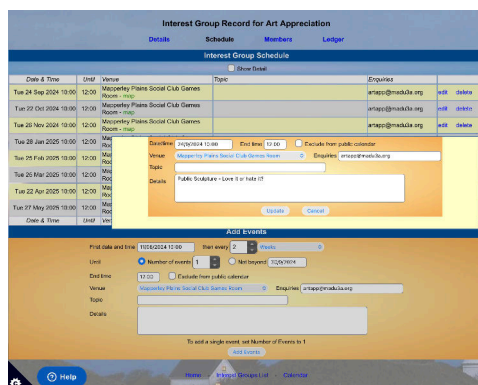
Interest Group Record for Art Appreciation

Details Schedule Members Ledger

Interest Group Schedule

Show Detail

| Date & Time | Until | Venue | Topic | Enquiries | | |
|---|---|---|---|---|---|---|
| Tue 24 Sep 2024 10:00 | 12:00 | Mapperley Plains Social Club Games Room - map | | artapp@madu3a.org | edit | delete |
| Tue 22 Oct 2024 10:00 | 12:00 | Mapperley Plains Social Club Games Room - map | | artapp@madu3a.org | edit | delete |
| Tue 26 Nov 2024 10:00 | 12:00 | Mapperley Plains Social Club Games Room - map | | artapp@madu3a.org | edit | delete |
| Tue 28 Jan 2025 10:00 | 12:00 | Map Roo | | | edit | delete |
| Tue 25 Feb 2025 10:00 | 12:00 | Map Roo | | | edit | delete |
| Tue 25 Mar 2025 10:00 | 12:00 | Map Roo | | | edit | delete |
| Tue 22 Apr 2025 10:00 | 12:00 | Map Roo | | | edit | delete |
| Tue 27 May 2025 10:00 | 12:00 | Map Roo | | | edit | delete |
| Date & Time | Until | Ven | | | | |

Date/time 24/9/2024 10:00 End time 12:00 Exclude from public calendar
Venue Mapperley Plains Social Club Games Room Enquiries artapp@madu3a.org
Topic
Details Public Sculpture - Love it or hate it?
Update Cancel

Add Events

First date and time 11/08/2024 10:00 then every 2 Weeks
Until Number of events 1 Not beyond 7/9/2024
End time 12:00 Exclude from public calendar
Venue Mapperley Plains Social Club Games Room Enquiries artapp@madu3a.org
Topic
Details

To add a single event, set Number of Events to 1
Add Events

Help Home Interest Groups List Calendar